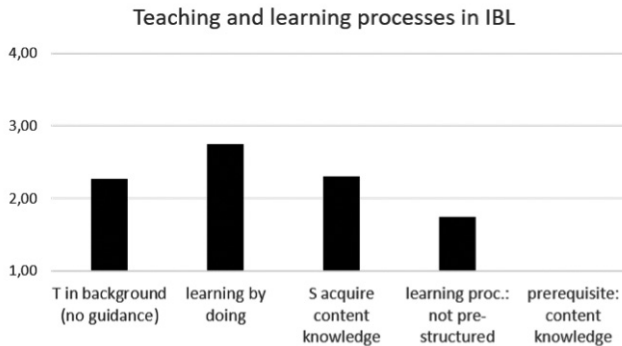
Teaching and learning processes in IBL

4,00

3,00

2,00

1,00

T in background (no guidance)

learning by doing

S acquire content knowledge

learning proc.: not pre-structured

prerequisite: content knowledge